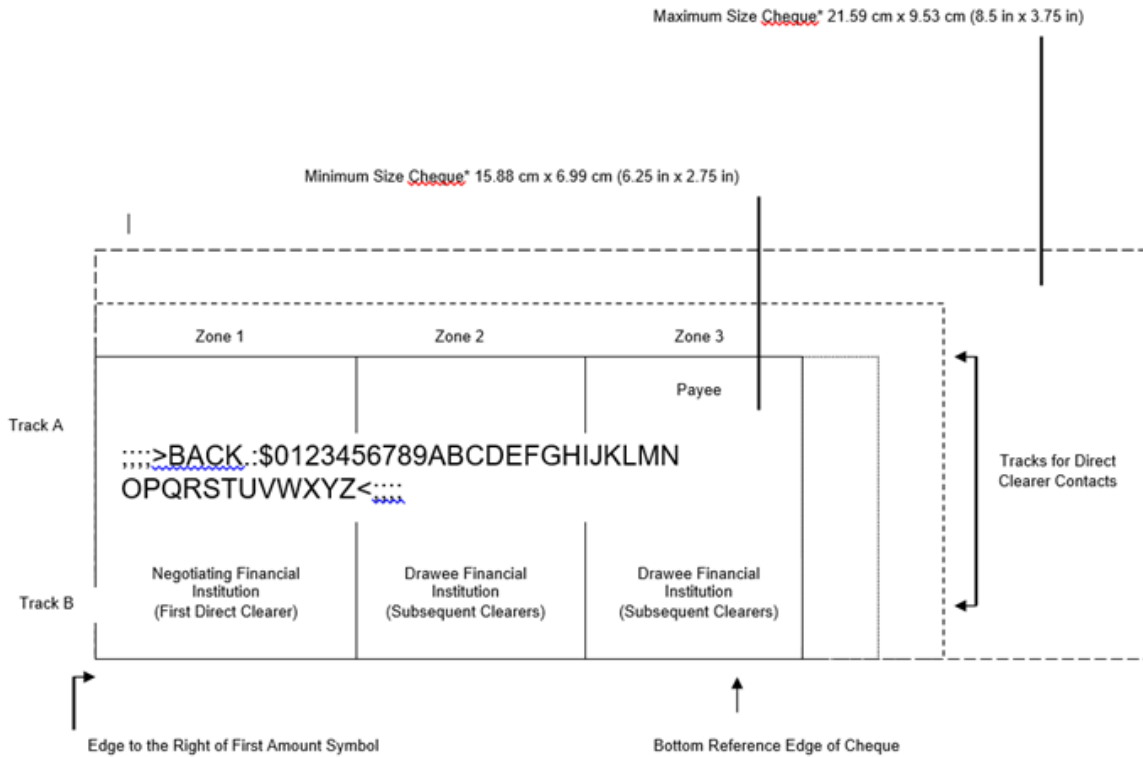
Maximum Size Cheque* 21.59 cm x 9.53 cm (8.5 in x 3.75 in)

Minimum Size Cheque* 15.88 cm x 6.99 cm (6.25 in x 2.75 in)

Zone 1

Zone 2

Zone 3

Payee

Track A

;;;;>BACK.:$0123456789ABCDEFGHIJKLMN OPQRSTUVWXYZ<;;;;

Tracks for Direct Clearer Contacts

Negotiating Financial Institution (First Direct Clearer)

Drawee Financial Institution (Subsequent Clearers)

Drawee Financial Institution (Subsequent Clearers)

Track B

Edge to the Right of First Amount Symbol

Bottom Reference Edge of Cheque